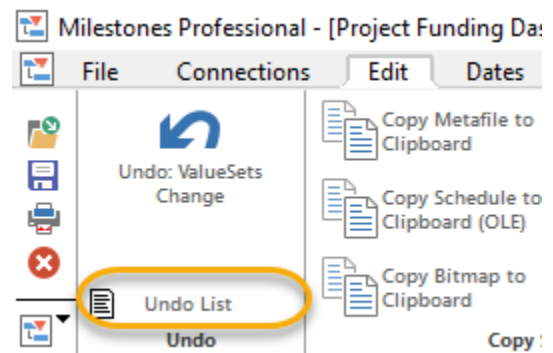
Milestones Professional - [Project Funding Das

File Connections Edit Dates

Undo: ValueSets Change

Undo List

Undo

Copy Metafile to Clipboard

Copy Schedule to Clipboard (OLE)

Copy Bitmap to Clipboard

Copy